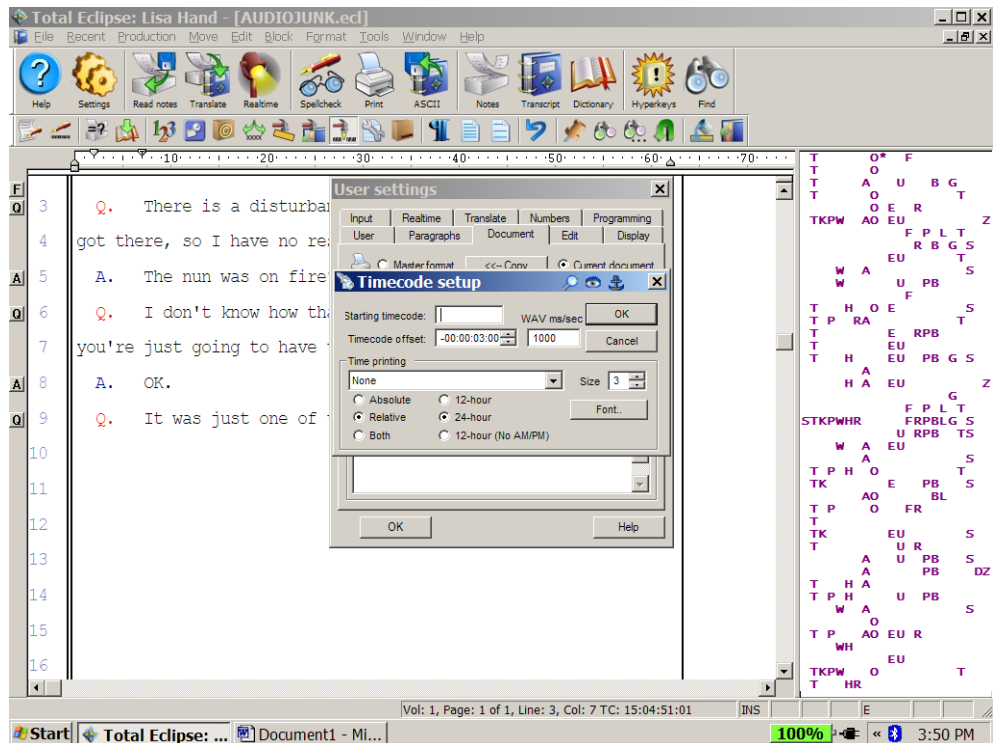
Total Eclipse: Lisa Hand - [AUDIOJUNK.ecl]

File Recent Production Move Edit Block Format Tools Window Help

Help Settings Read notes Translate Realtime Spellcheck Print ASCII Notes Transcript Dictionary Hyperkeys Find

10 20 30 40 50 60 70

F
Q 3 Q. There is a disturbar
4 got there, so I have no re
A 5 A. The nun was on fire
Q 6 Q. I don't know how tha
7 you're just going to have
A 8 A. OK.
Q 9 Q. It was just one of
10
11
12
13
14
15
16

User settings

Input Realtime Translate Numbers Programming
User Paragraphs Document Edit Display

Master format <<-- Copy Current document

Timecode setup

Starting timecode: WAV ms/sec OK
Timecode offset: -00:00:03:00 1000 Cancel

Time printing
None Size 3
Absolute 12-hour Font..
Relative 24-hour
Both 12-hour (No AM/PM)

OK Help

T O* F
T O
T A U B G
T O T
T O E R
TKPW AO EU Z
F P L T
R B G S
EU T
W A S
W U PB
F
T H O E S
T P RA T
T E RPB
T EU
T H EU PB G S
A
H A EU Z
G
F P L T
STKPWHR FRPBLG S
U RPB TS
W A EU
A T
T P H O S
TK E PB S
AO BL
T P O FR
T
TK EU S
T U R
A U PB S
A PB DZ
T H A
T P H U PB
W A S
O
T P AO EU R
WH
EU
TKPW O T
T HR

Vol: 1, Page: 1 of 1, Line: 3, Col: 7 TC: 15:04:51:01 INS E

Start Total Eclipse: ... Document1 - Mi... 100% « 3:50 PM